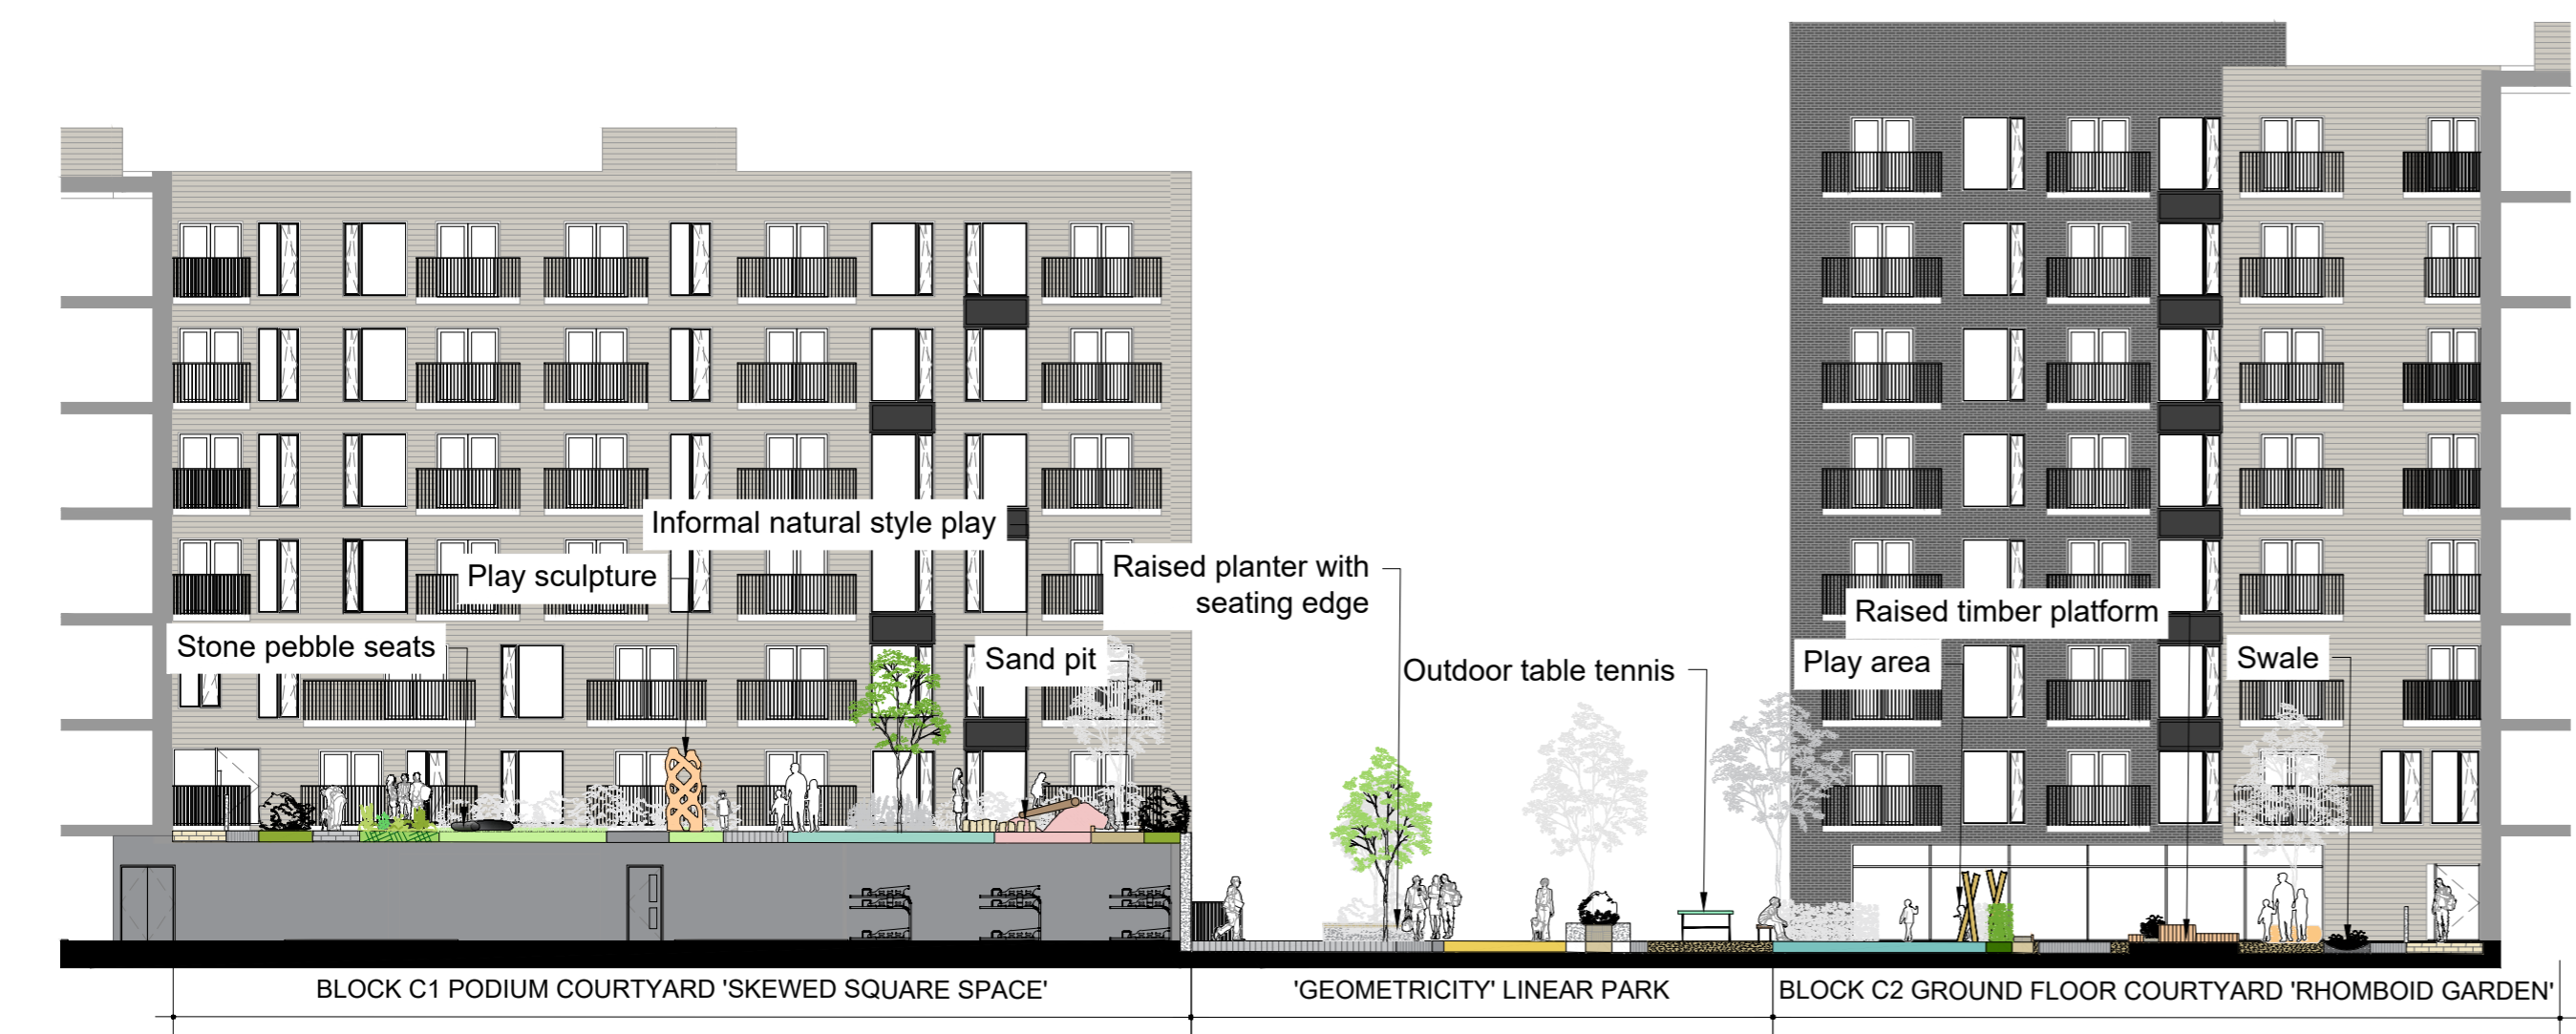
Informal natural style play

Play sculpture

Stone pebble seats

Sand pit

Raised planter with seating edge

Outdoor table tennis

Raised timber platform

Play area

Swale

BLOCK C1 PODIUM COURTYARD 'SKEWED SQUARE SPACE'

'GEOMETRICITY' LINEAR PARK

BLOCK C2 GROUND FLOOR COURTYARD 'RHOMBOID GARDEN'